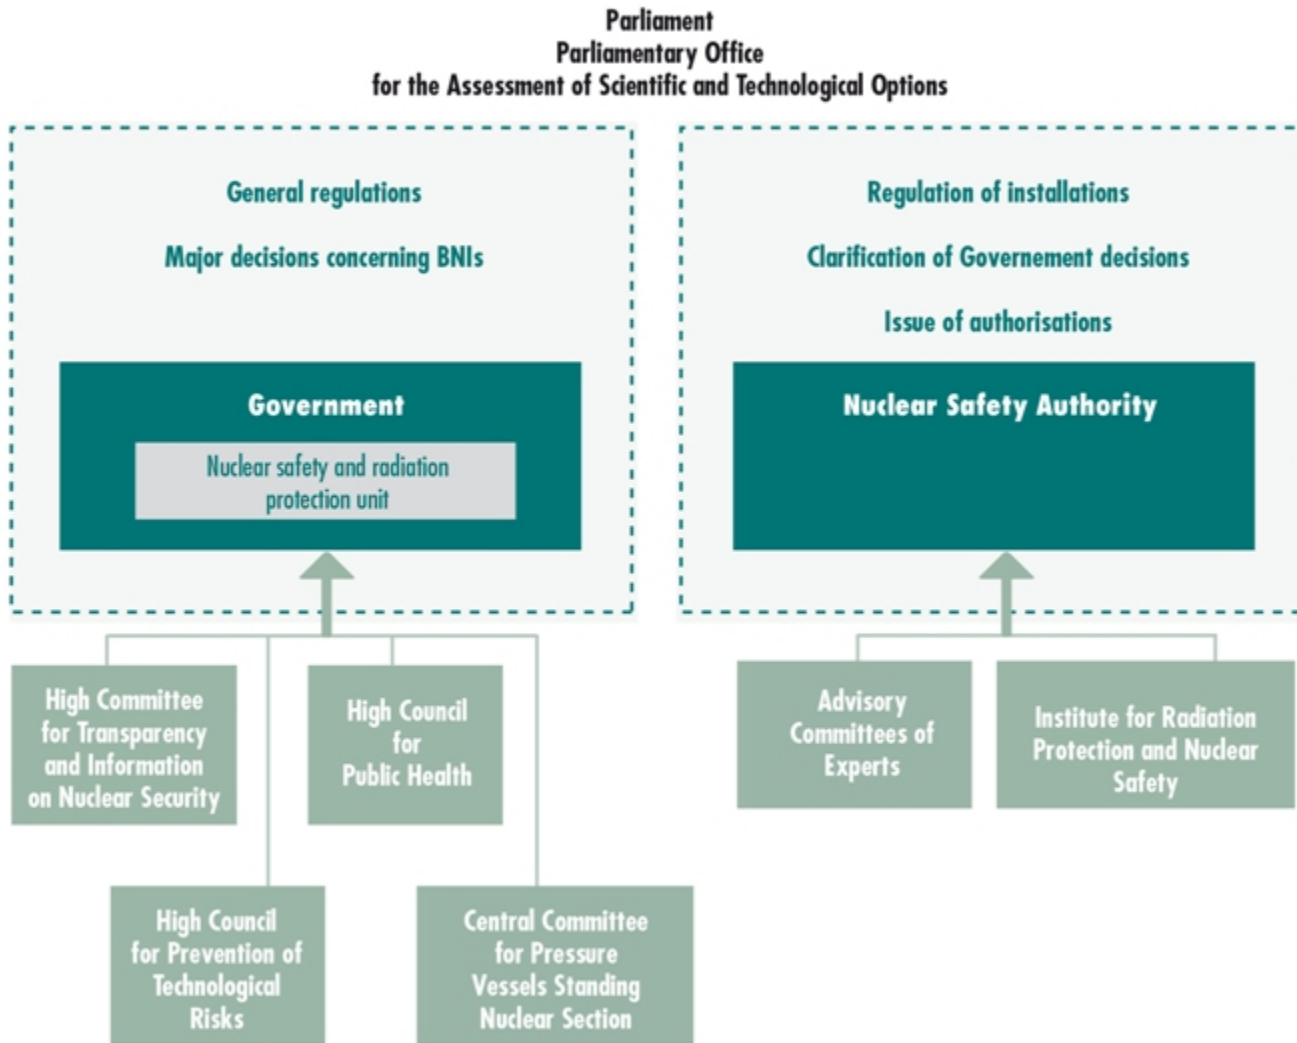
Parliament
Parliamentary Office
for the Assessment of Scientific and Technological Options

General regulations

Major decisions concerning BNIs

Government

Nuclear safety and radiation protection unit

Regulation of installations

Clarification of Governement decisions

Issue of authorisations

Nuclear Safety Authority

High Committee for Transparency and Information on Nuclear Security

High Council for Public Health

High Council for Prevention of Technological Risks

Central Committee for Pressure Vessels Standing Nuclear Section

Advisory Committees of Experts

Institute for Radiation Protection and Nuclear Safety